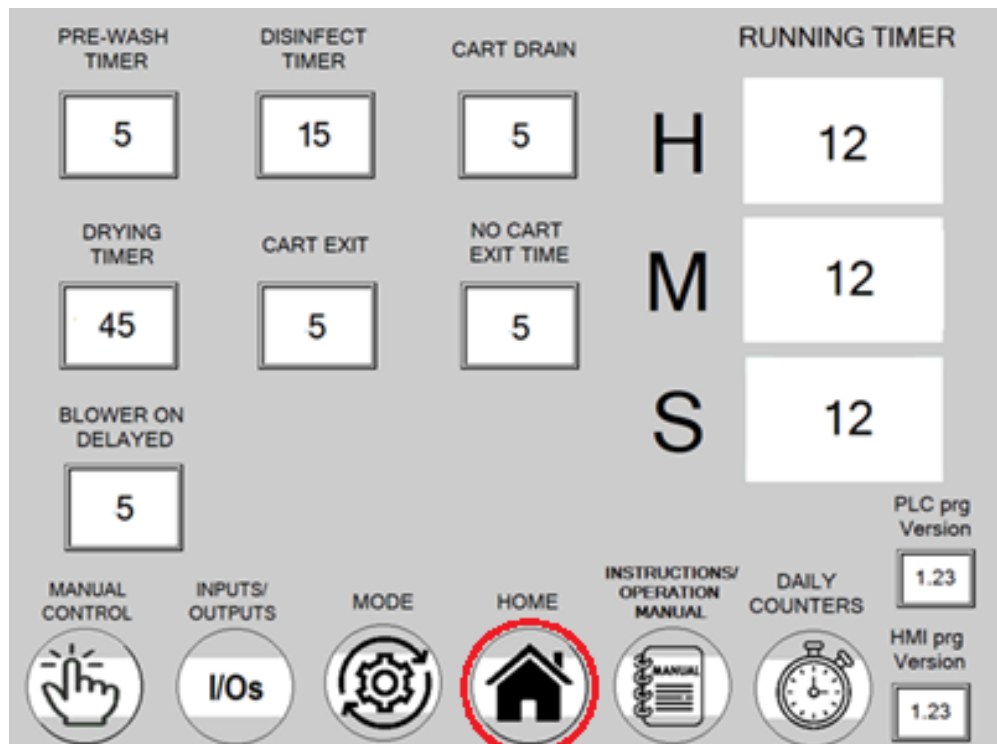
PRE-WASH TIMER

5

DISINFECT TIMER

15

CART DRAIN

5

RUNNING TIMER

H

12

M

12

S

12

DRYING TIMER

45

CART EXIT

5

NO CART EXIT TIME

5

BLOWER ON DELAYED

5

PLC prg Version

1.23

HMI prg Version

1.23

MANUAL CONTROL

INPUTS/ OUTPUTS

I/Os

MODE

HOME

INSTRUCTIONS/ OPERATION MANUAL

MANUAL

DAILY COUNTERS